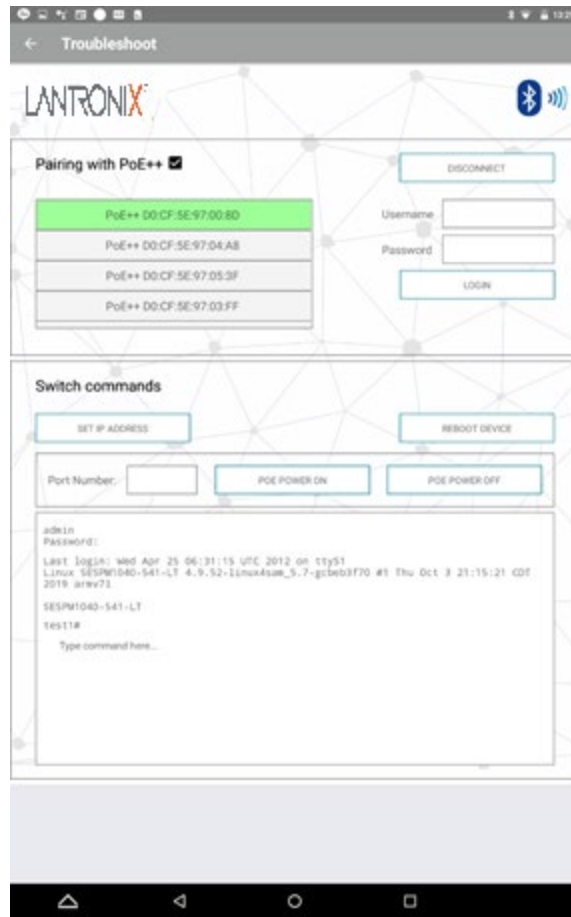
Troubleshoot

LANTRONIX

Pairing with PoE++

DISCONNECT

PoE++ D0:CF:5E:97:00:8D
PoE++ D0:CF:5E:97:04:A8
PoE++ D0:CF:5E:97:05:3F
PoE++ D0:CF:5E:97:03:FF

Username
Password

LOGIN

Switch commands

SET IP ADDRESS

REBOOT DEVICE

Port Number:

POE POWER ON

POE POWER OFF

admin
Password:

Last login: Wed Apr 25 06:31:15 UTC 2012 on ttyS1
Linux SESPM1040-541-LT 4.9.52-linux4sam_5.7-gcbeb3f70 #1 Thu Oct 3 21:15:21 CDT 2019 armv7l

SESPM1040-541-LT

test1#

Type command here...